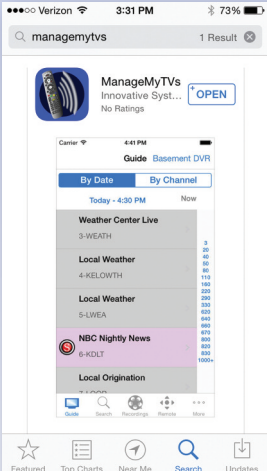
●●○○○ Verizon 3:31 PM 73%

managemytvs 1 Result

ManageMyTVs
Innovative Syst...
No Ratings
OPEN

Carrier 4:41 PM
Guide Basement DVR
By Date By Channel
Today - 4:30 PM Now
Weather Center Live
3-WEATH
Local Weather
4-KELOWTH
Local Weather
5-LWEA
NBC Nightly News
6-KDLT
Local Origination
7-LOOR

3
20
40
50
80
110
160
190
220
290
330
520
600
640
660
670
820
830
1000+

Guide Search Recordings Remote More

Featured Top Charts Near Me Search Updates